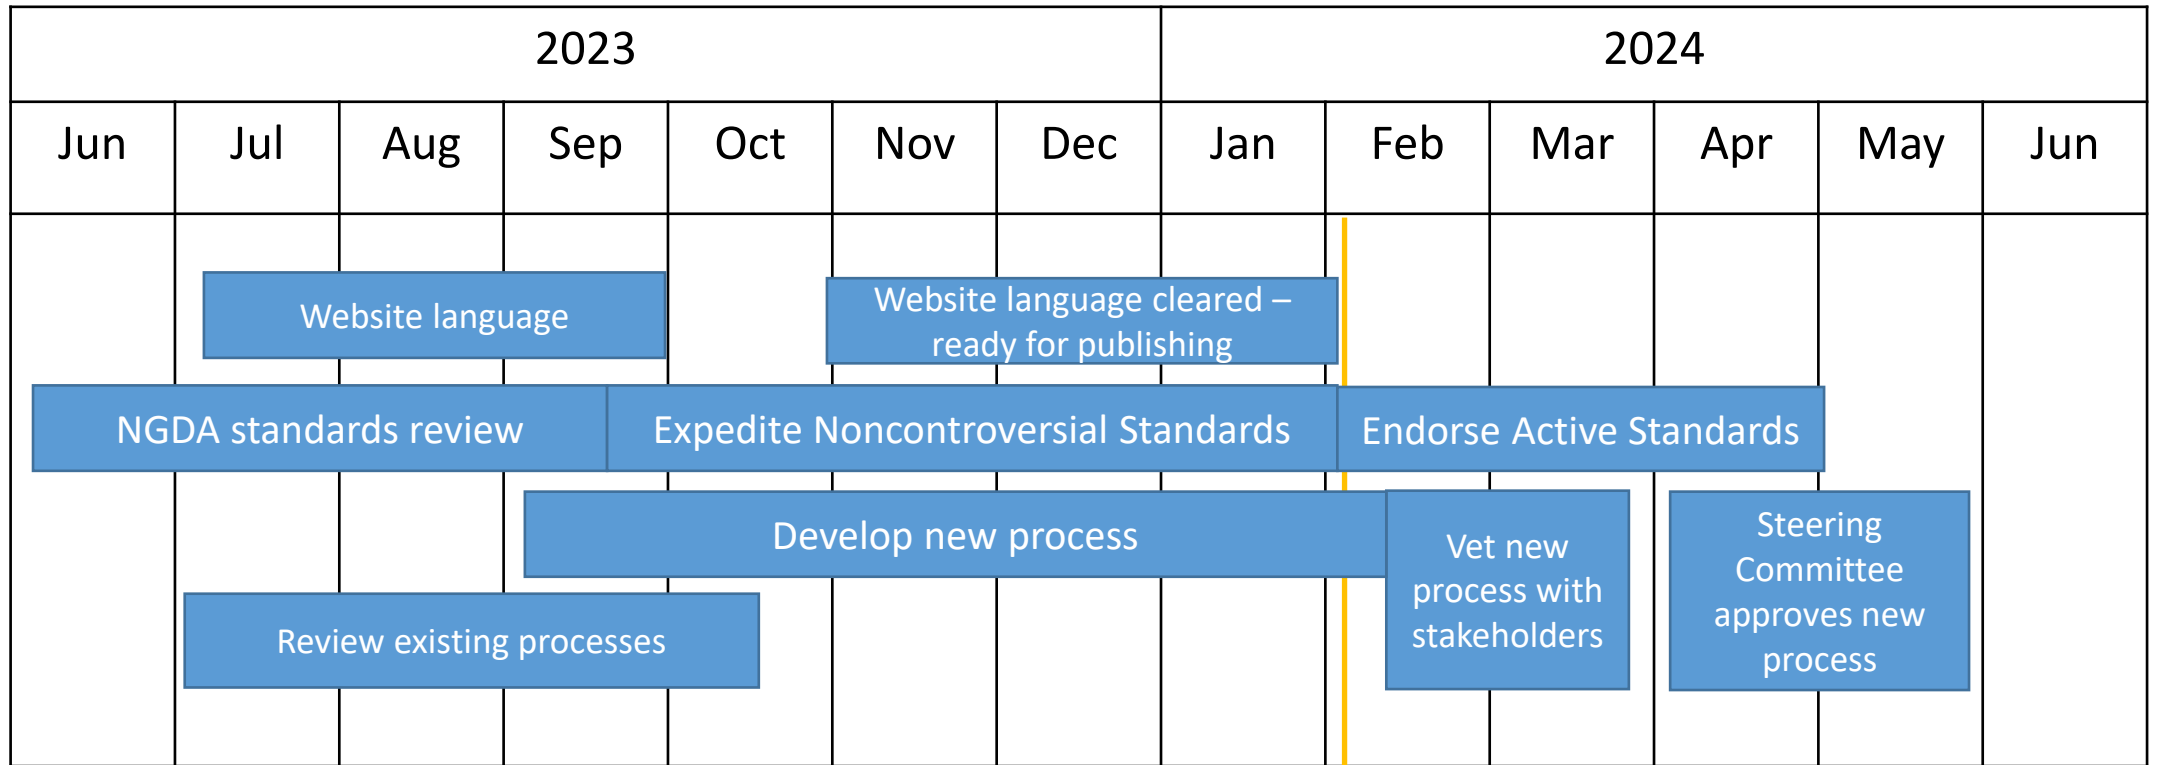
| 2023 | | | | | | | 2024 | | | | | |
|---|---|---|---|---|---|---|---|---|---|---|---|---|
| Jun | Jul | Aug | Sep | Oct | Nov | Dec | Jan | Feb | Mar | Apr | May | Jun |

Website language

Website language cleared – ready for publishing

NGDA standards review

Expedite Noncontroversial Standards

Endorse Active Standards

Develop new process

Vet new process with stakeholders

Steering Committee approves new process

Review existing processes